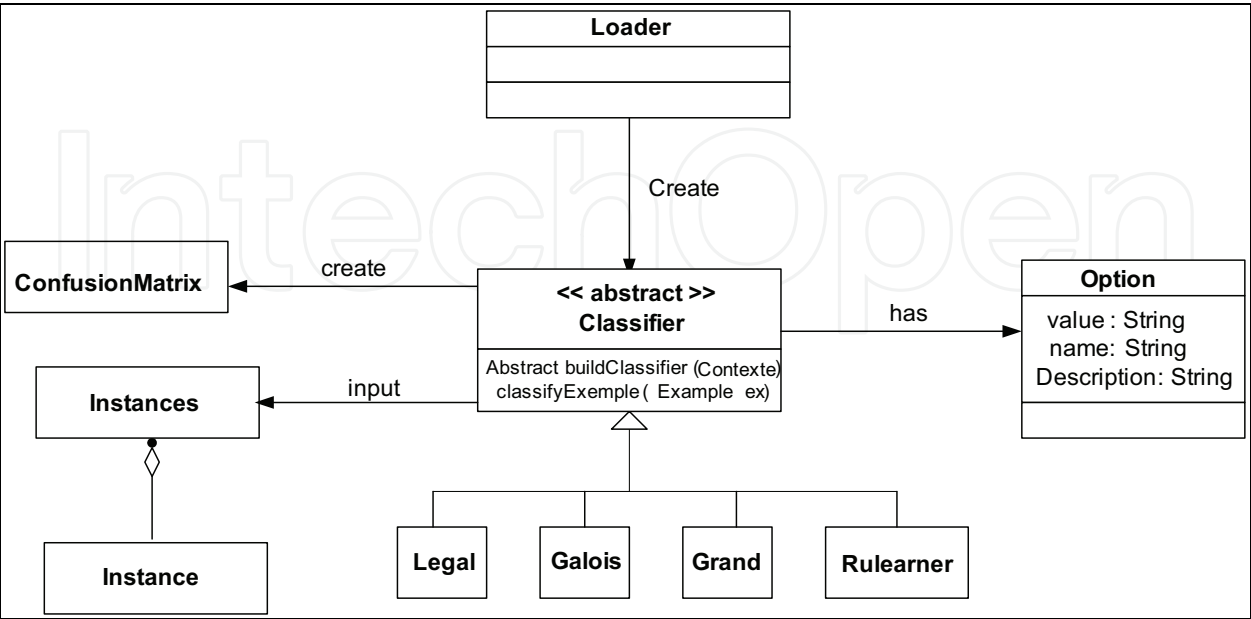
Loader

Create

ConfusionMatrix

create

<< abstract >>
Classifier

Abstract buildClassifier (Contexte)
classifyExemple ( Example ex)

has

Option

value : String
name: String
Description: String

Instances

input

Instance

Legal

Galois

Grand

Rulearner

IntechOpen